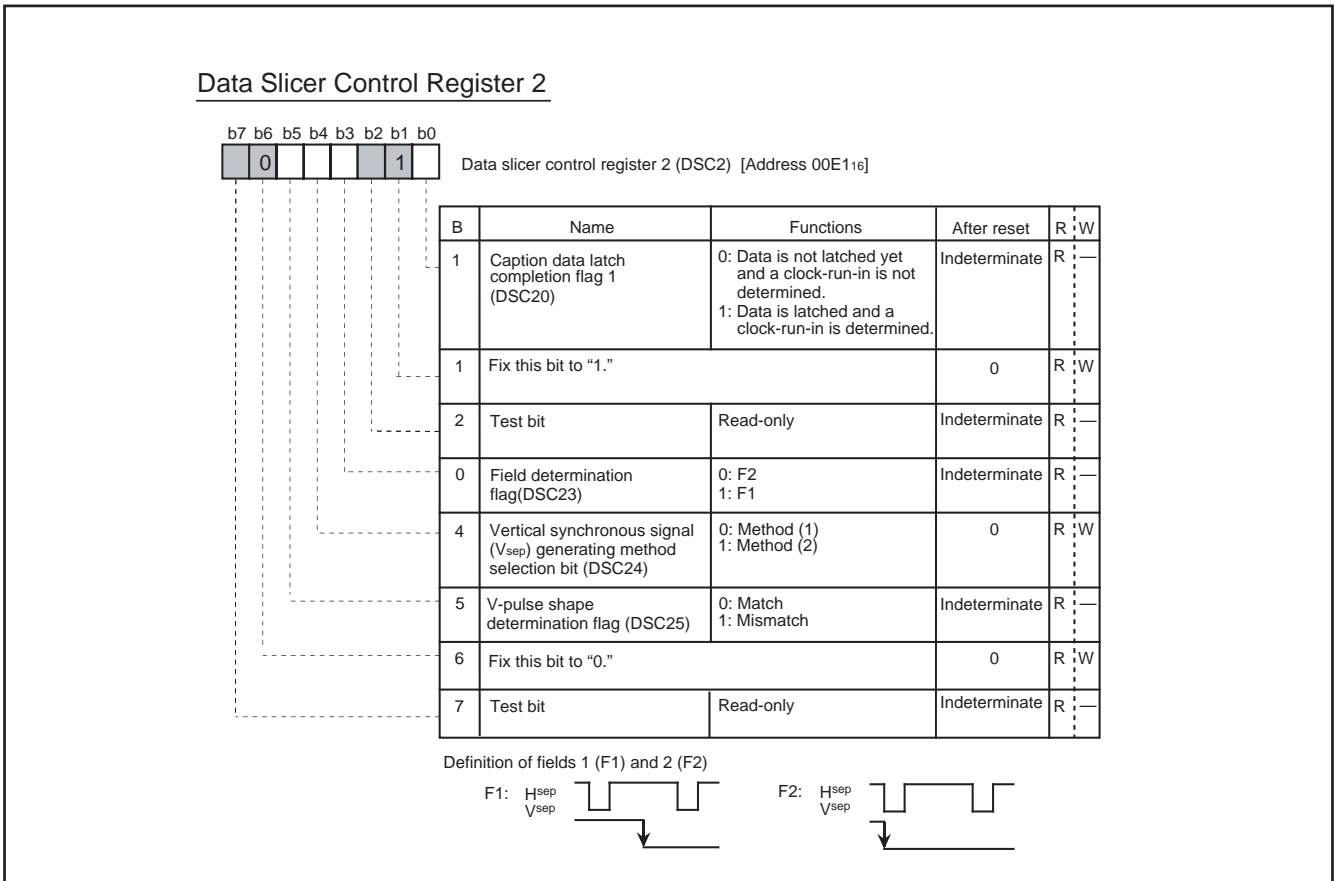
Data Slicer Control Register 2

b7 b6 b5 b4 b3 b2 b1 b0

0 1

Data slicer control register 2 (DSC2) [Address 00E1$_{16}$]

| B | Name | Functions | After reset | R | W |
|---|---|---|---|---|---|
| 1 | Caption data latch completion flag 1 (DSC20) | 0: Data is not latched yet and a clock-run-in is not determined. 1: Data is latched and a clock-run-in is determined. | Indeterminate | R | — |
| 1 | Fix this bit to “1.” | | 0 | R | W |
| 2 | Test bit | Read-only | Indeterminate | R | — |
| 0 | Field determination flag(DSC23) | 0: F2 1: F1 | Indeterminate | R | — |
| 4 | Vertical synchronous signal ($V_{sep}$) generating method selection bit (DSC24) | 0: Method (1) 1: Method (2) | 0 | R | W |
| 5 | V-pulse shape determination flag (DSC25) | 0: Match 1: Mismatch | Indeterminate | R | — |
| 6 | Fix this bit to “0.” | | 0 | R | W |
| 7 | Test bit | Read-only | Indeterminate | R | — |

Definition of fields 1 (F1) and 2 (F2)

F1: $H^{sep}$ $V^{sep}$

F2: $H^{sep}$ $V^{sep}$